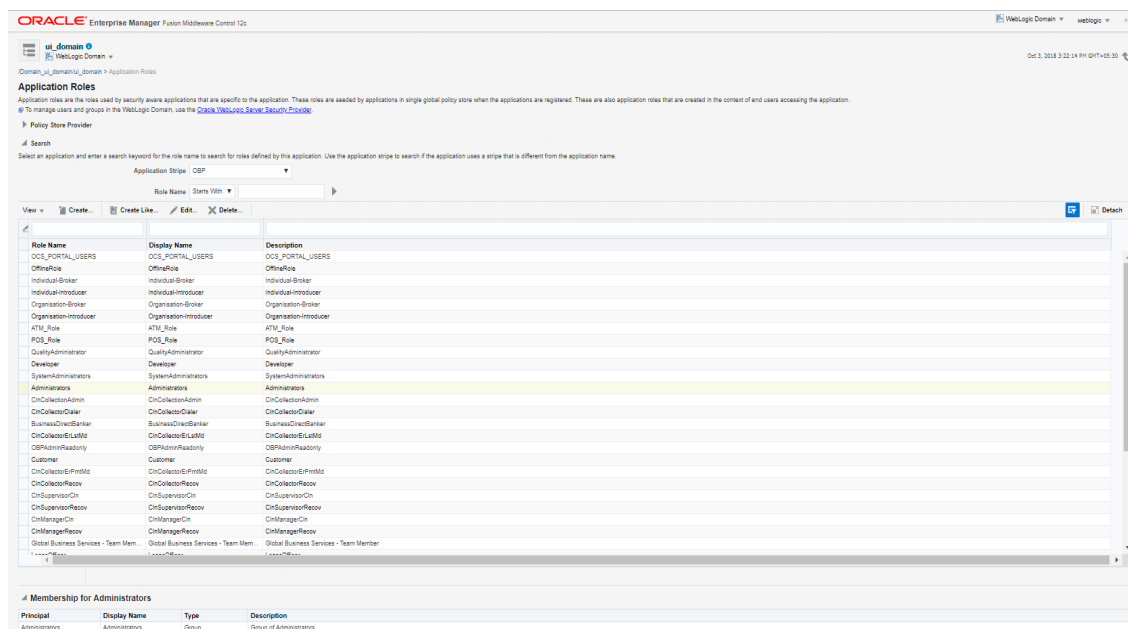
ORACLE Enterprise Manager Fusion Middleware Control 12c

WebLogic Domain ▾ weblogic ▾

ui_domain
WebLogic Domain ▾

Oct 3, 2018 3:22:14 PM GMT+05:30

/Domain_ui_domain/ui_domain > Application Roles

Application Roles

Application roles are the roles used by security aware applications that are specific to the application. These roles are seeded by applications in single global policy store when the applications are registered. These are also application roles that are created in the context of end users accessing the application.

To manage users and groups in the WebLogic Domain, use the Oracle WebLogic Server Security Provider.

Policy Store Provider

Search

Select an application and enter a search keyword for the role name to search for roles defined by this application. Use the application stripe to search if the application uses a stripe that is different from the application name.

Application Stripe OBP

Role Name Starts With

View ▾ Create... Create Like... Edit... Delete... Detach

| Role Name | Display Name | Description |
|---|---|---|
| OCS_PORTAL_USERS | OCS_PORTAL_USERS | OCS_PORTAL_USERS |
| OfflineRole | OfflineRole | OfflineRole |
| Individual-Broker | Individual-Broker | Individual-Broker |
| Individual-Introducer | Individual-Introducer | Individual-Introducer |
| Organisation-Broker | Organisation-Broker | Organisation-Broker |
| Organisation-Introducer | Organisation-Introducer | Organisation-Introducer |
| ATM_Role | ATM_Role | ATM_Role |
| POS_Role | POS_Role | POS_Role |
| QualityAdministrator | QualityAdministrator | QualityAdministrator |
| Developer | Developer | Developer |
| SystemAdministrators | SystemAdministrators | SystemAdministrators |
| Administrators | Administrators | Administrators |
| ClnCollectionAdmin | ClnCollectionAdmin | ClnCollectionAdmin |
| ClnCollectorDialer | ClnCollectorDialer | ClnCollectorDialer |
| BusinessDirectBanker | BusinessDirectBanker | BusinessDirectBanker |
| ClnCollectorErLstMd | ClnCollectorErLstMd | ClnCollectorErLstMd |
| OBPAdminReadonly | OBPAdminReadonly | OBPAdminReadonly |
| Customer | Customer | Customer |
| ClnCollectorErPmtMd | ClnCollectorErPmtMd | ClnCollectorErPmtMd |
| ClnCollectorRecov | ClnCollectorRecov | ClnCollectorRecov |
| ClnSupervisorCln | ClnSupervisorCln | ClnSupervisorCln |
| ClnSupervisorRecov | ClnSupervisorRecov | ClnSupervisorRecov |
| ClnManagerCln | ClnManagerCln | ClnManagerCln |
| ClnManagerRecov | ClnManagerRecov | ClnManagerRecov |
| Global Business Services - Team Mem... | Global Business Services - Team Mem... | Global Business Services - Team Member |

Membership for Administrators

| Principal | Display Name | Type | Description |
|---|---|---|---|
| Administrators | Administrators | Group | Group of Administrators |